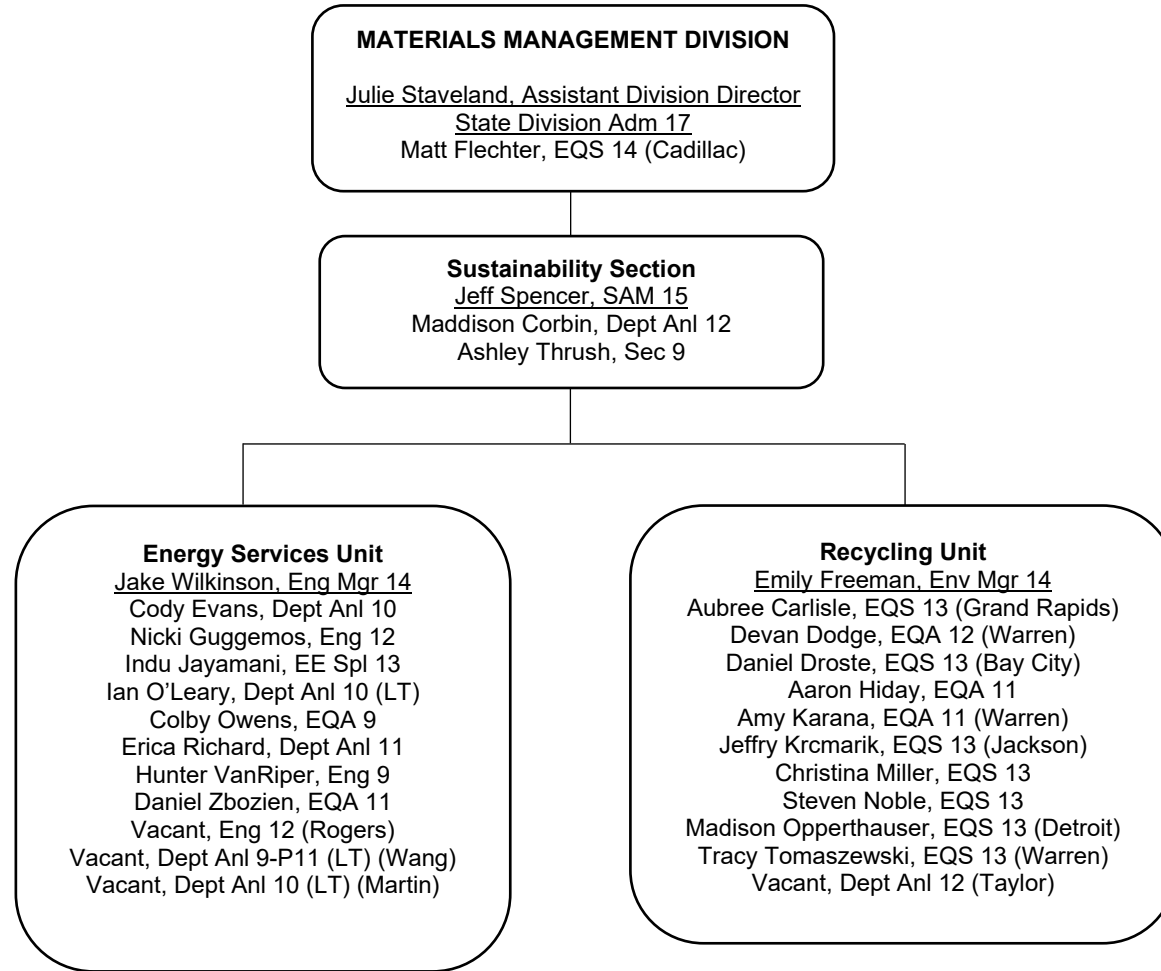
MATERIALS MANAGEMENT DIVISION

Julie Staveland, Assistant Division Director
State Division Adm 17
Matt Flechter, EQS 14 (Cadillac)

Sustainability Section
Jeff Spencer, SAM 15
Maddison Corbin, Dept Anl 12
Ashley Thrush, Sec 9

Energy Services Unit
Jake Wilkinson, Eng Mgr 14
Cody Evans, Dept Anl 10
Nicki Guggemos, Eng 12
Indu Jayamani, EE Spl 13
Ian O'Leary, Dept Anl 10 (LT)
Colby Owens, EQA 9
Erica Richard, Dept Anl 11
Hunter VanRiper, Eng 9
Daniel Zbozien, EQA 11
Vacant, Eng 12 (Rogers)
Vacant, Dept Anl 9-P11 (LT) (Wang)
Vacant, Dept Anl 10 (LT) (Martin)

Recycling Unit
Emily Freeman, Env Mgr 14
Aubree Carlisle, EQS 13 (Grand Rapids)
Devan Dodge, EQA 12 (Warren)
Daniel Droste, EQS 13 (Bay City)
Aaron Hiday, EQA 11
Amy Karana, EQA 11 (Warren)
Jeffry Krcmarik, EQS 13 (Jackson)
Christina Miller, EQS 13
Steven Noble, EQS 13
Madison Opperthauser, EQS 13 (Detroit)
Tracy Tomaszewski, EQS 13 (Warren)
Vacant, Dept Anl 12 (Taylor)